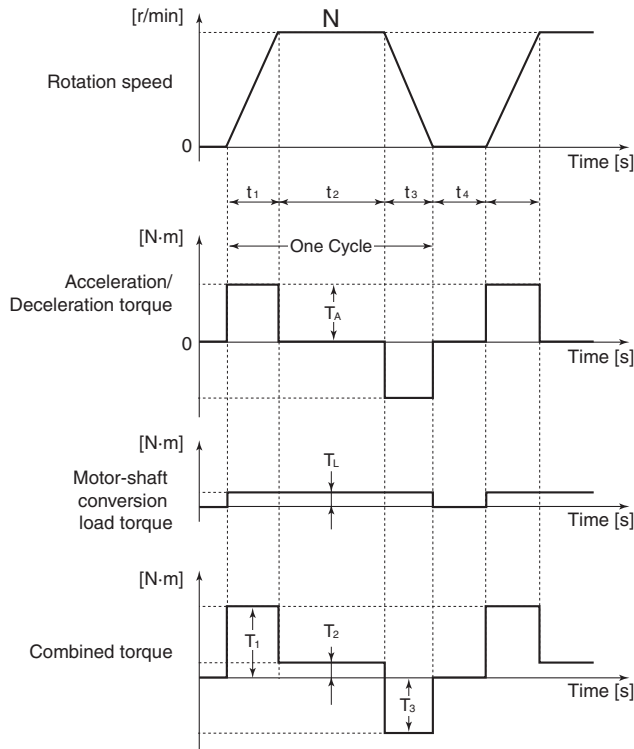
[r/min]

N

Rotation speed

0

Time [s]

$t_1$ $t_2$ $t_3$ $t_4$

[N·m]

One Cycle

Acceleration/ Deceleration torque

$T_A$

0

Time [s]

[N·m]

$T_L$

Motor-shaft conversion load torque

Time [s]

[N·m]

$T_1$

$T_2$

Combined torque

$T_3$

Time [s]